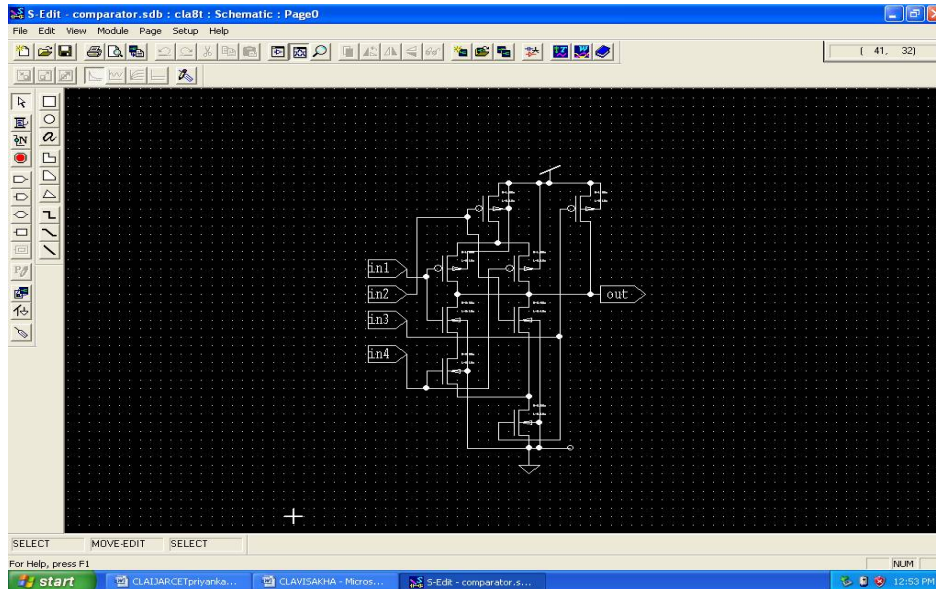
S-Edit - comparator.sdb : cla8t : Schematic : Page0

File Edit View Module Page Setup Help

( 41, 32)

in1
in2
in3
in4
out

SELECT MOVE-EDIT SELECT

For Help, press F1

NUM

start CLAIJARCETpriyanka... CLAVISAKHA - Micros... S-Edit - comparator.s...

12:53 PM